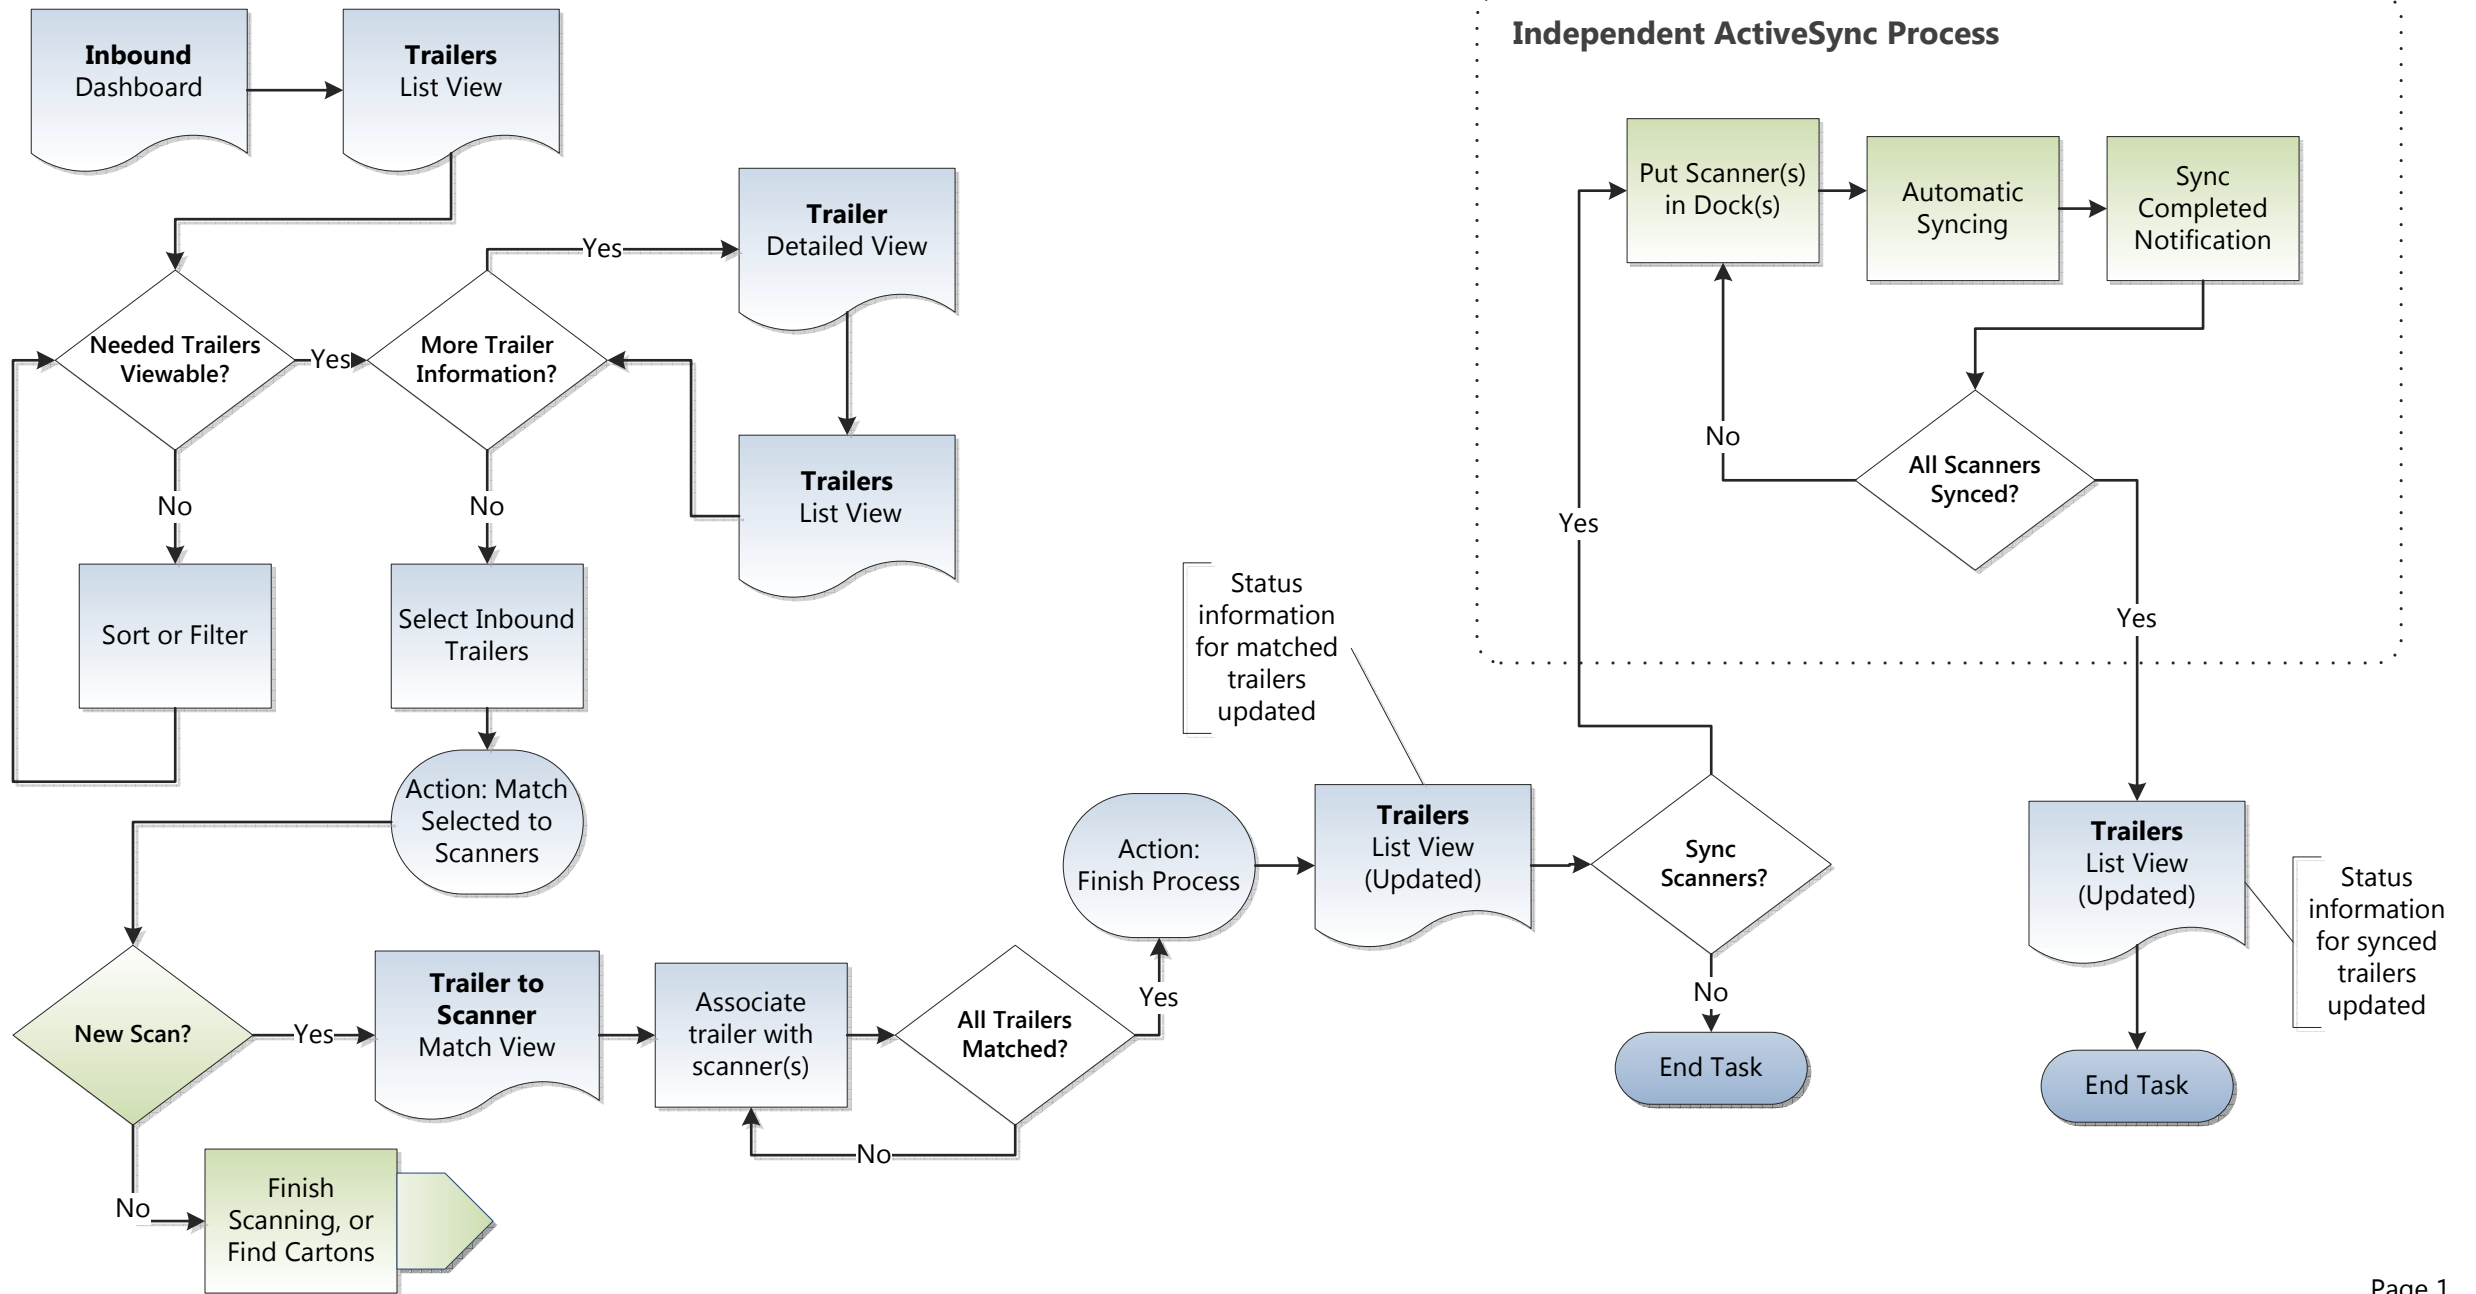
Inbound
Dashboard

Trailers
List View

Needed Trailers Viewable?

Yes

No

Sort or Filter

More Trailer Information?

Yes

No

Trailer
Detailed View

Trailers
List View

Select Inbound Trailers

Action: Match Selected to Scanners

New Scan?

Yes

No

Finish Scanning, or Find Cartons

Trailer to Scanner
Match View

Associate trailer with scanner(s)

All Trailers Matched?

Yes

No

Action: Finish Process

Status information for matched trailers updated

Trailers
List View (Updated)

Sync Scanners?

Yes

No

End Task

Independent ActiveSync Process

Put Scanner(s) in Dock(s)

Automatic Syncing

Sync Completed Notification

All Scanners Synced?

No

Yes

Trailers
List View (Updated)

Status information for synced trailers updated

End Task

Page 1